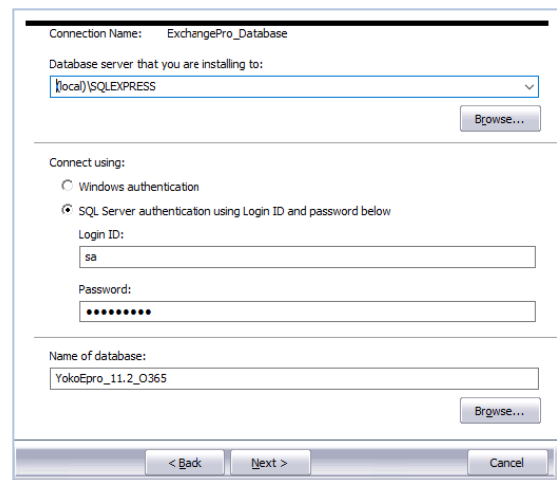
Connection Name: ExchangePro_Database

Database server that you are installing to:

(local)\SQLEXPRESS

Browse...

Connect using:

Windows authentication

SQL Server authentication using Login ID and password below

Login ID:

sa

Password:

•••••••••

Name of database:

YokoEpro_11.2_O365

Browse...

< Back

Next >

Cancel